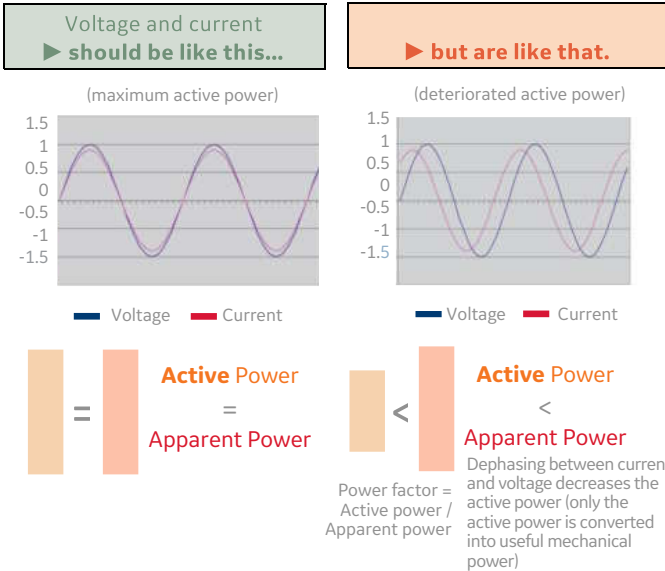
Voltage and current
▶ should be like this...

▶ but are like that.

(maximum active power)

1.5
1
0.5
0
-0.5
-1
-1.5

Voltage  Current

(deteriorated active power)

1.5
1
0.5
0
-0.5
-1
-1.5

Voltage  Current

=

Active Power
=
Apparent Power

<

Active Power
<
Apparent Power

Power factor = Active power / Apparent power

Dephasing between curren and voltage decreases the active power (only the active power is converted into useful mechanical power)